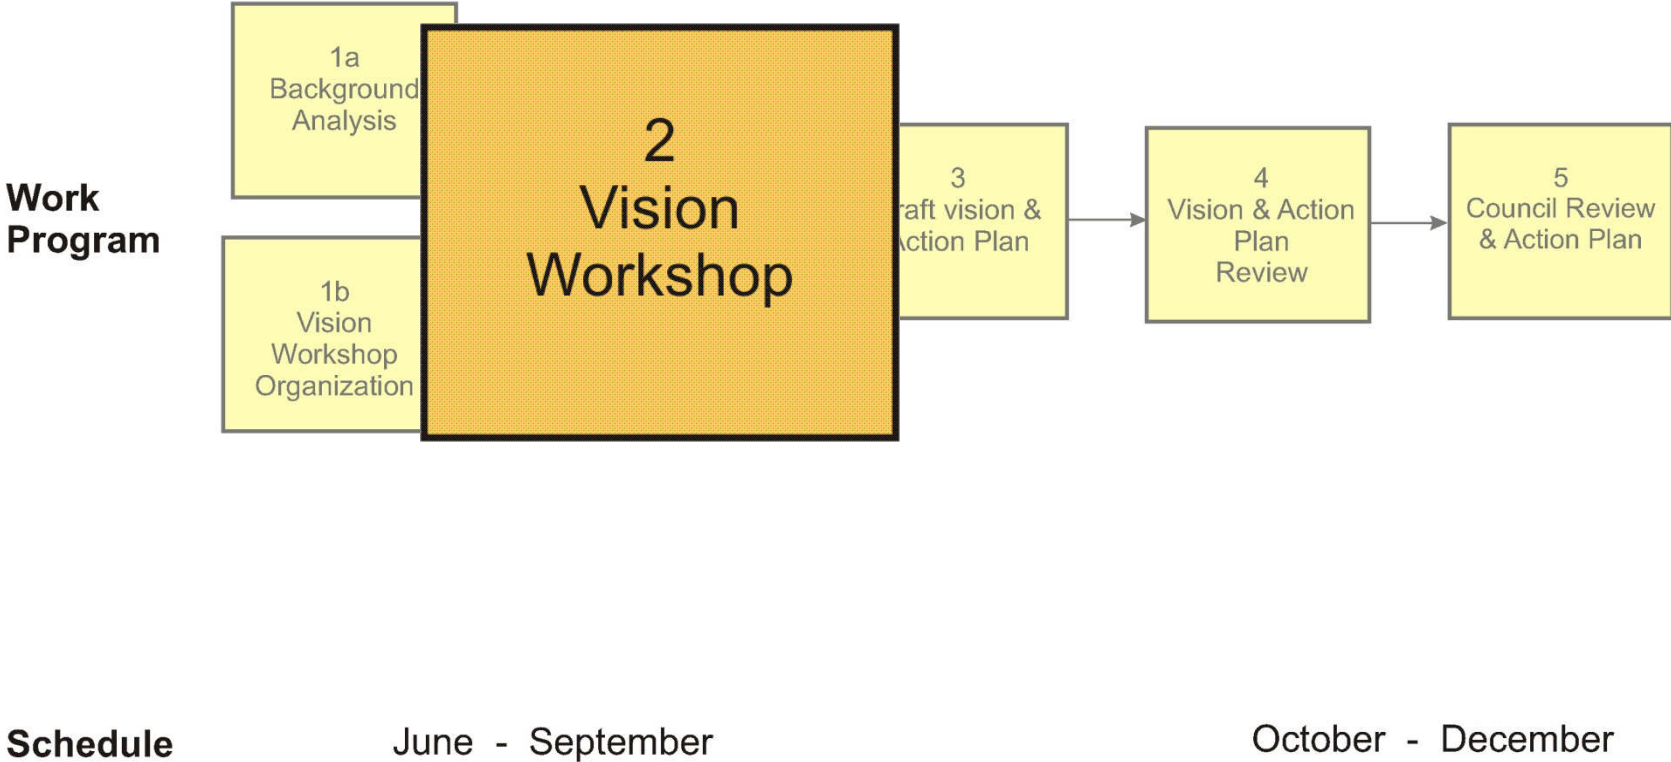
Work Program

1a
Background
Analysis

1b
Vision
Workshop
Organization

2
Vision
Workshop

3
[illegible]raft vision &
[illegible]ction Plan

4
Vision & Action
Plan
Review

5
Council Review
& Action Plan

Schedule

June - September

October - December